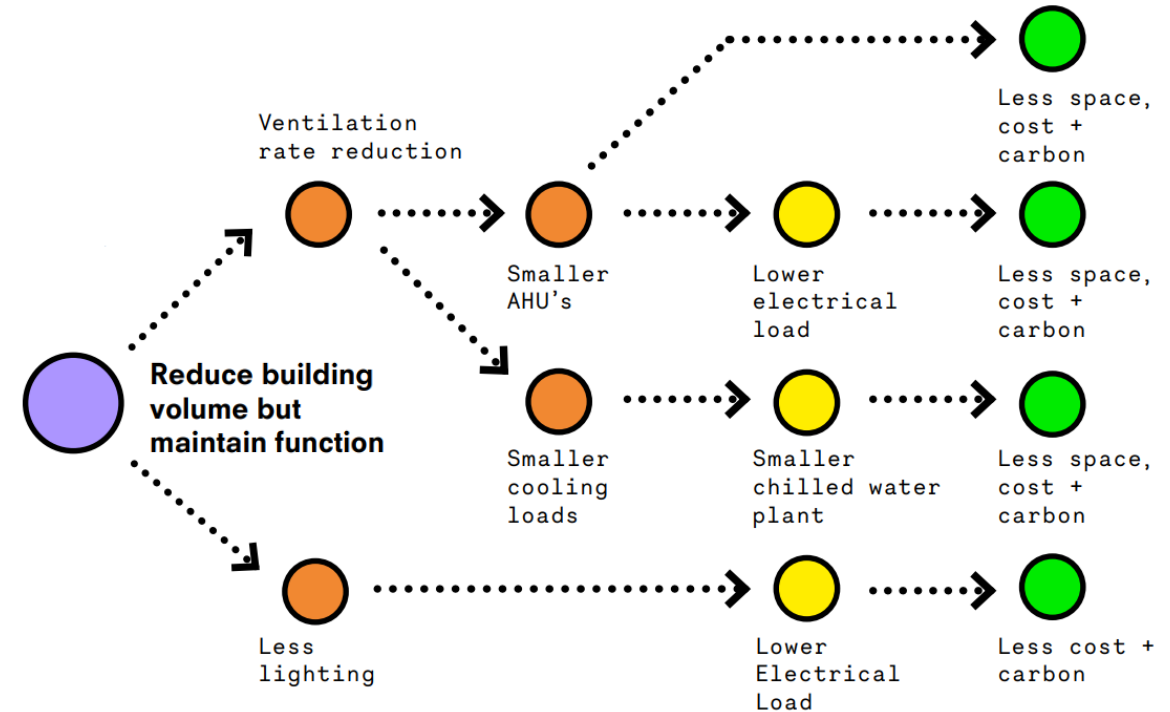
Reduce building volume but maintain function

Ventilation rate reduction

Smaller AHU’s

Less space, cost + carbon

Lower electrical load

Less space, cost + carbon

Smaller cooling loads

Smaller chilled water plant

Less space, cost + carbon

Less lighting

Lower Electrical Load

Less cost + carbon